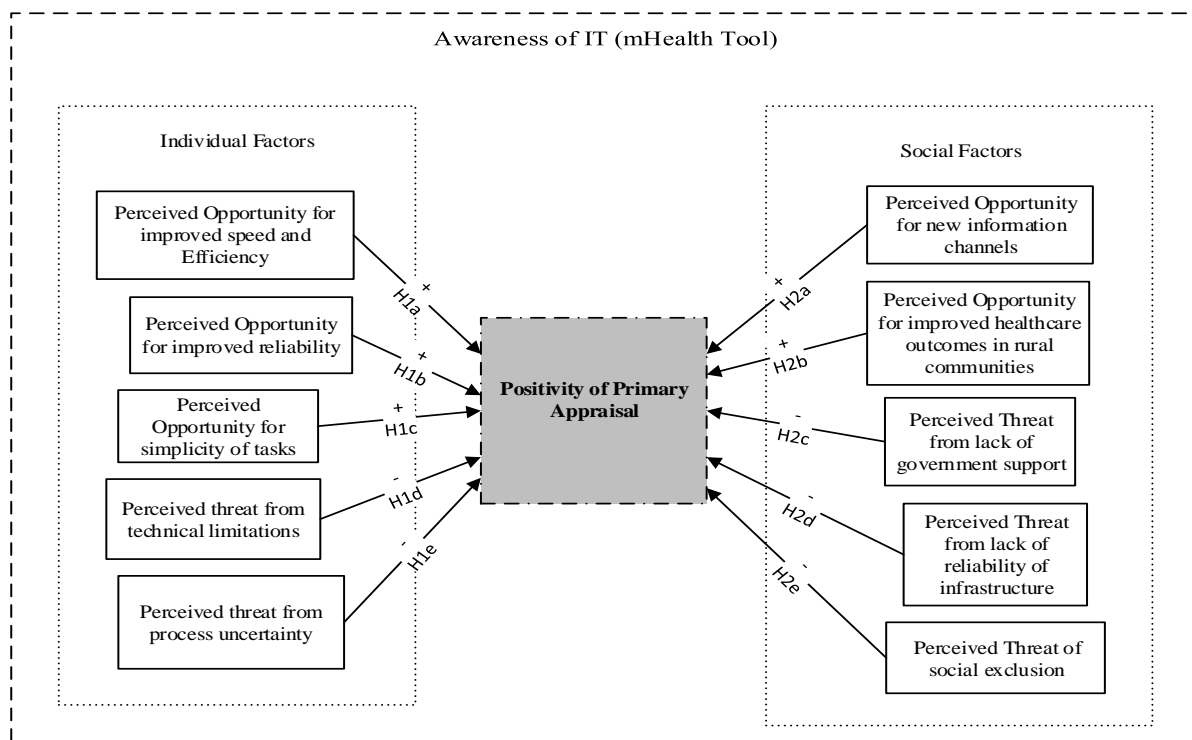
Awareness of IT (mHealth Tool)

Individual Factors

Perceived Opportunity for improved speed and Efficiency

+ H1a

Perceived Opportunity for improved reliability

+ H1b

Perceived Opportunity for simplicity of tasks

+ H1c

Perceived threat from technical limitations

- H1d

Perceived threat from process uncertainty

- H1e

Positivity of Primary Appraisal

Social Factors

Perceived Opportunity for new information channels

+ H2a

Perceived Opportunity for improved healthcare outcomes in rural communities

+ H2b

Perceived Threat from lack of government support

- H2c

Perceived Threat from lack of reliability of infrastructure

- H2d

Perceived Threat of social exclusion

- H2e